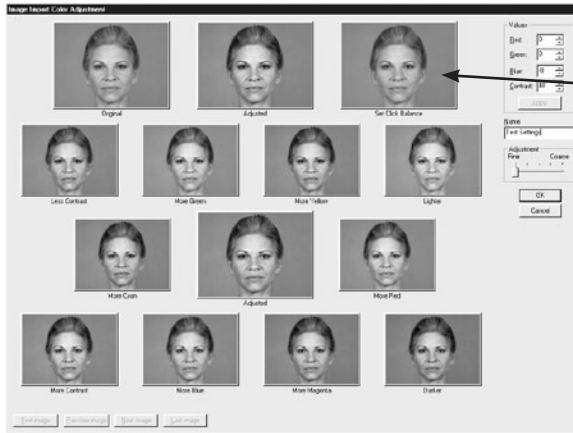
Image Import Color Adjustment

Original

Adjusted

Set Click Balance

Values

Red: 0

Green: 0

Blue: 0

Contrast: 10

Apply

Name

Test Settings

Adjustment

Fine

Coarse

OK

Cancel

Less Contrast

More Green

More Yellow

Lighter

More Cyan

Adjusted

More Red

More Contrast

More Blue

More Magenta

Darker

First image

Previous image

Next image

Last image